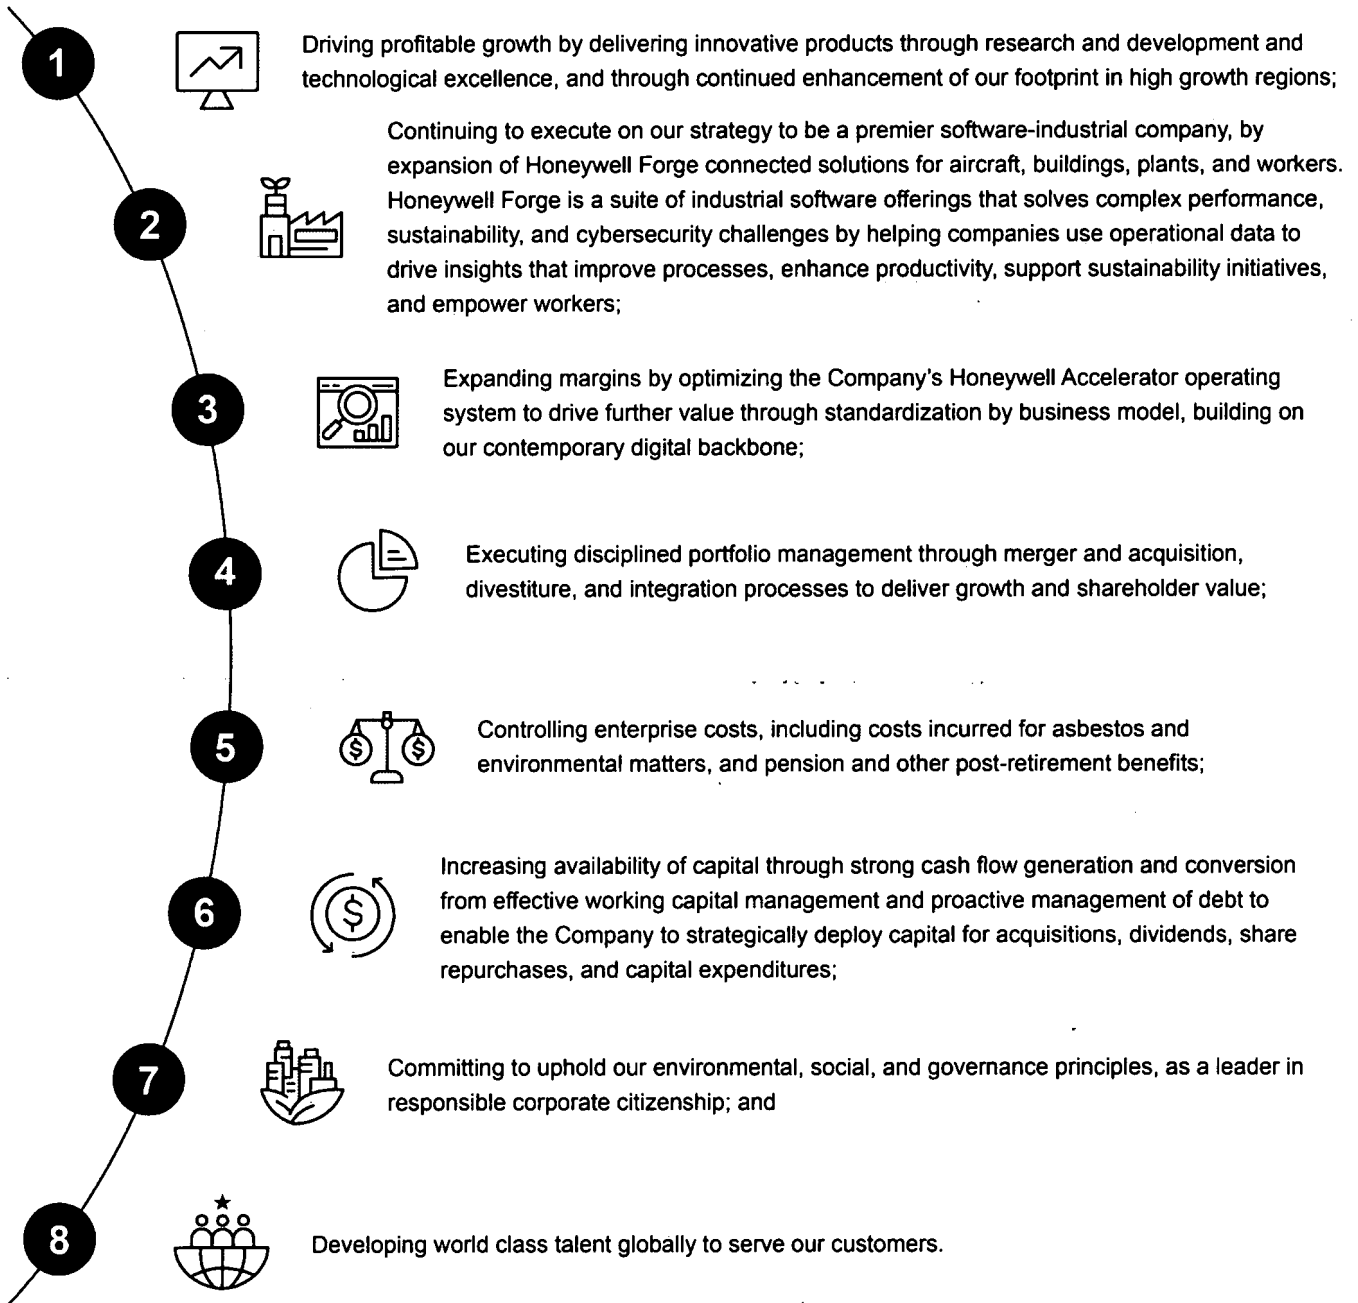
1

Driving profitable growth by delivering innovative products through research and development and technological excellence, and through continued enhancement of our footprint in high growth regions;

2

Continuing to execute on our strategy to be a premier software-industrial company, by expansion of Honeywell Forge connected solutions for aircraft, buildings, plants, and workers. Honeywell Forge is a suite of industrial software offerings that solves complex performance, sustainability, and cybersecurity challenges by helping companies use operational data to drive insights that improve processes, enhance productivity, support sustainability initiatives, and empower workers;

3

Expanding margins by optimizing the Company's Honeywell Accelerator operating system to drive further value through standardization by business model, building on our contemporary digital backbone;

4

Executing disciplined portfolio management through merger and acquisition, divestiture, and integration processes to deliver growth and shareholder value;

5

Controlling enterprise costs, including costs incurred for asbestos and environmental matters, and pension and other post-retirement benefits;

6

Increasing availability of capital through strong cash flow generation and conversion from effective working capital management and proactive management of debt to enable the Company to strategically deploy capital for acquisitions, dividends, share repurchases, and capital expenditures;

7

Committing to uphold our environmental, social, and governance principles, as a leader in responsible corporate citizenship; and

8

Developing world class talent globally to serve our customers.